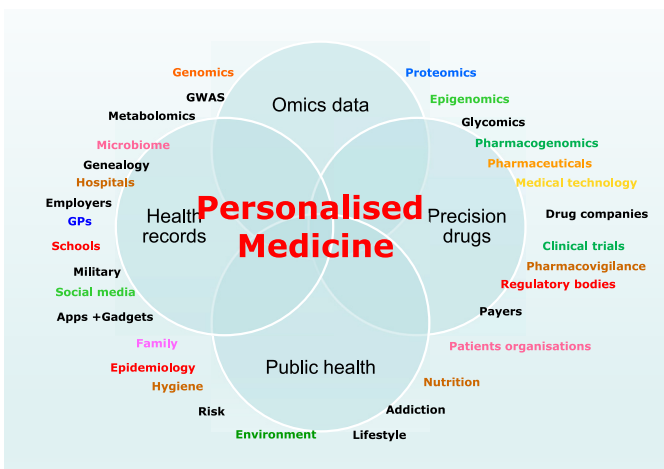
Genomics
GWAS
Metabolomics
Proteomics
Epigenomics
Glycomics
Omics data
Microbiome
Genealogy
Hospitals
Employers
GPs
Schools
Military
Social media
Apps +Gadgets
Health records
Personalised Medicine
Precision drugs
Pharmacogenomics
Pharmaceuticals
Medical technology
Drug companies
Clinical trials
Pharmacovigilance
Regulatory bodies
Payers
Public health
Family
Epidemiology
Hygiene
Risk
Environment
Lifestyle
Addiction
Nutrition
Patients organisations